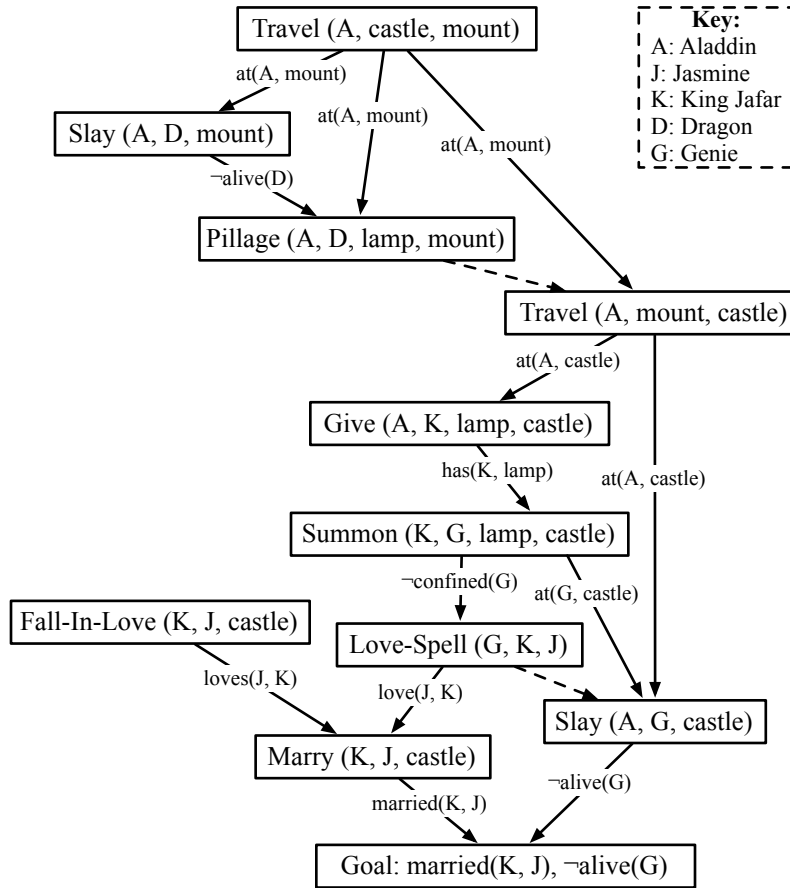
Travel (A, castle, mount)

Key:
A: Aladdin
J: Jasmine
K: King Jafar
D: Dragon
G: Genie

at(A, mount)
at(A, mount)
at(A, mount)

Slay (A, D, mount)

¬alive(D)

Pillage (A, D, lamp, mount)

Travel (A, mount, castle)

at(A, castle)

Give (A, K, lamp, castle)

has(K, lamp)

at(A, castle)

Summon (K, G, lamp, castle)

¬confined(G)

at(G, castle)

Fall-In-Love (K, J, castle)

Love-Spell (G, K, J)

loves(J, K)

love(J, K)

Slay (A, G, castle)

Marry (K, J, castle)

¬alive(G)

married(K, J)

Goal: married(K, J), ¬alive(G)